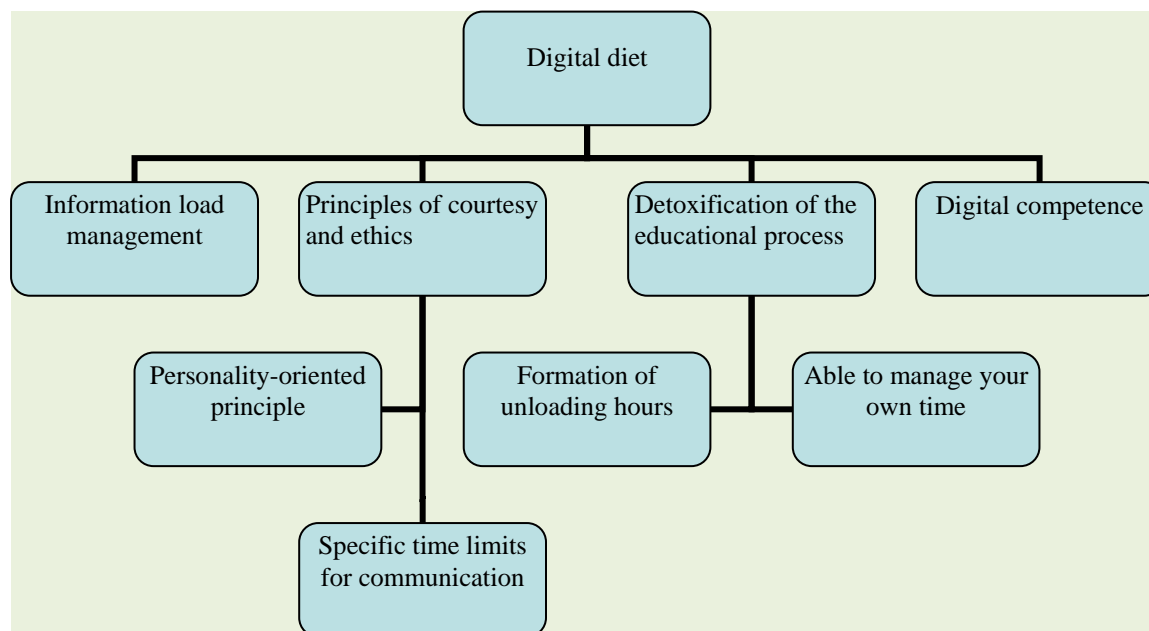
Digital diet

Information load management

Principles of courtesy and ethics

Detoxification of the educational process

Digital competence

Personality-oriented principle

Formation of unloading hours

Able to manage your own time

Specific time limits for communication